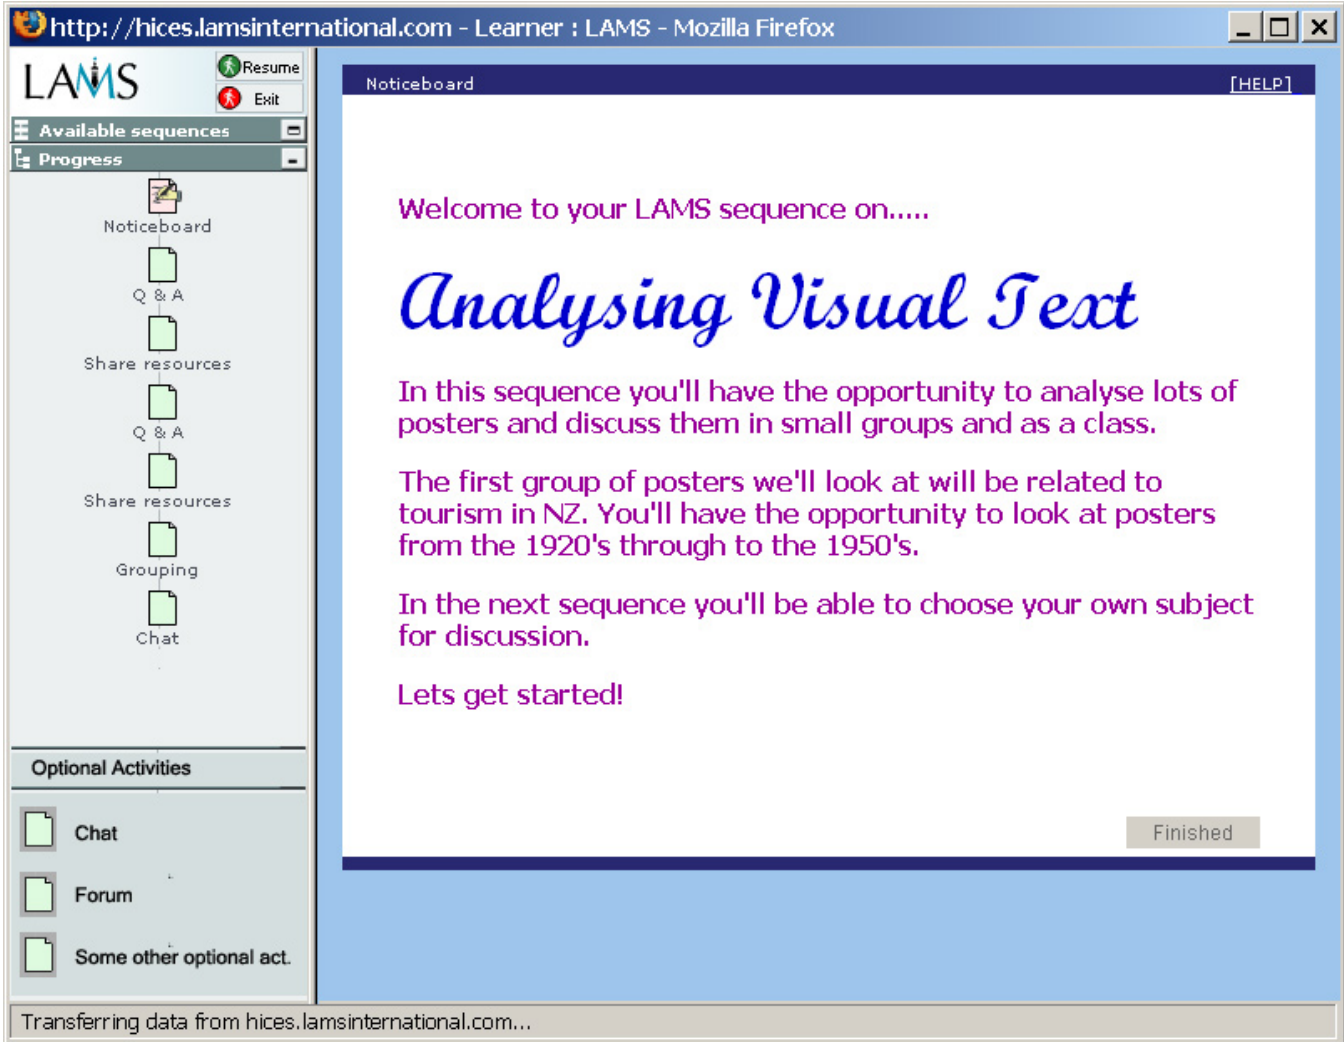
http://hices.lamsinternational.com - Learner : LAMS - Mozilla Firefox

LAMS

Resume

Exit

Available sequences

Progress

Noticeboard

Q & A

Share resources

Q & A

Share resources

Grouping

Chat

Optional Activities

Chat

Forum

Some other optional act.

Noticeboard

[HELP]

Welcome to your LAMS sequence on.....

Analysing Visual Text

In this sequence you'll have the opportunity to analyse lots of posters and discuss them in small groups and as a class.

The first group of posters we'll look at will be related to tourism in NZ. You'll have the opportunity to look at posters from the 1920's through to the 1950's.

In the next sequence you'll be able to choose your own subject for discussion.

Lets get started!

Finished

Transferring data from hices.lamsinternational.com...